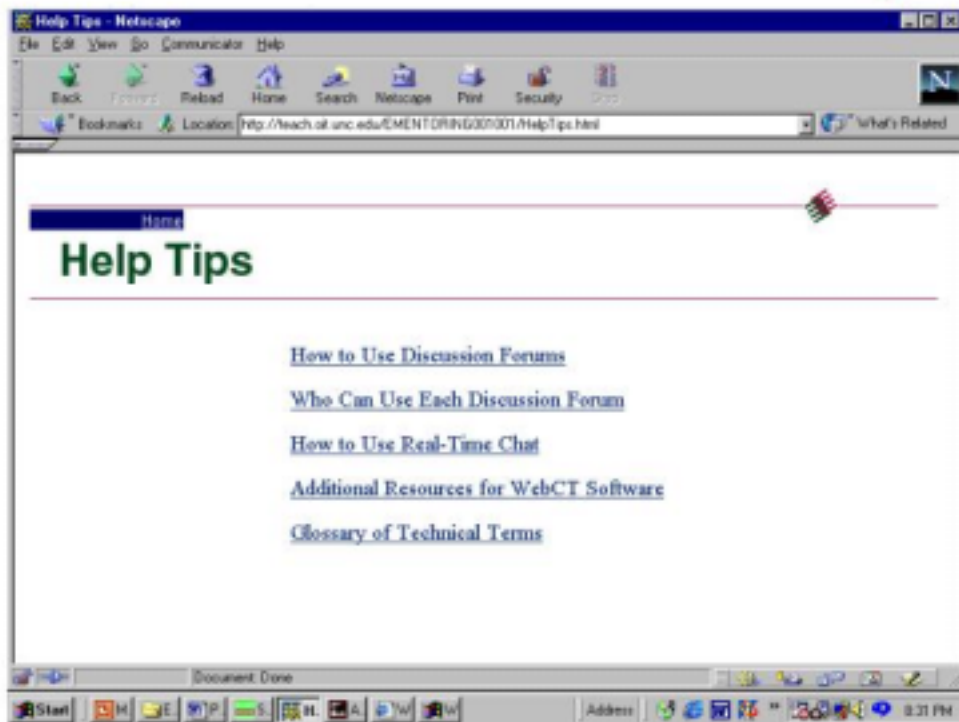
Help Tips - Netscape

File Edit View Go Communicator Help

Back Forward Reload Home Search Netscape Print Security Stop

Bookmarks Location: http://teach.oit.unc.edu/EMENTORING001001/HelpTips.html

What's Related

Home

Help Tips

How to Use Discussion Forums

Who Can Use Each Discussion Forum

How to Use Real-Time Chat

Additional Resources for WebCT Software

Glossary of Technical Terms

Document: Done

Start M E P S H. A W W Address 8:31 PM